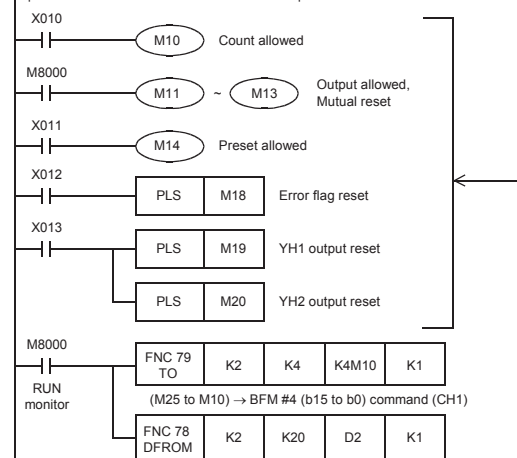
X010
M10 Count allowed
M8000
M11 ~ M13 Output allowed, Mutual reset
X011
M14 Preset allowed
X012
PLS M18 Error flag reset
X013
PLS M19 YH1 output reset
PLS M20 YH2 output reset
M8000
RUN monitor

| FNC 79 TO | K2 | K4 | K4M10 | K1 |
|---|---|---|---|---|

(M25 to M10) $\rightarrow$ BFM #4 (b15 to b0) command (CH1)

| FNC 78 DFROM | K2 | K20 | D2 | K1 |
|---|---|---|---|---|